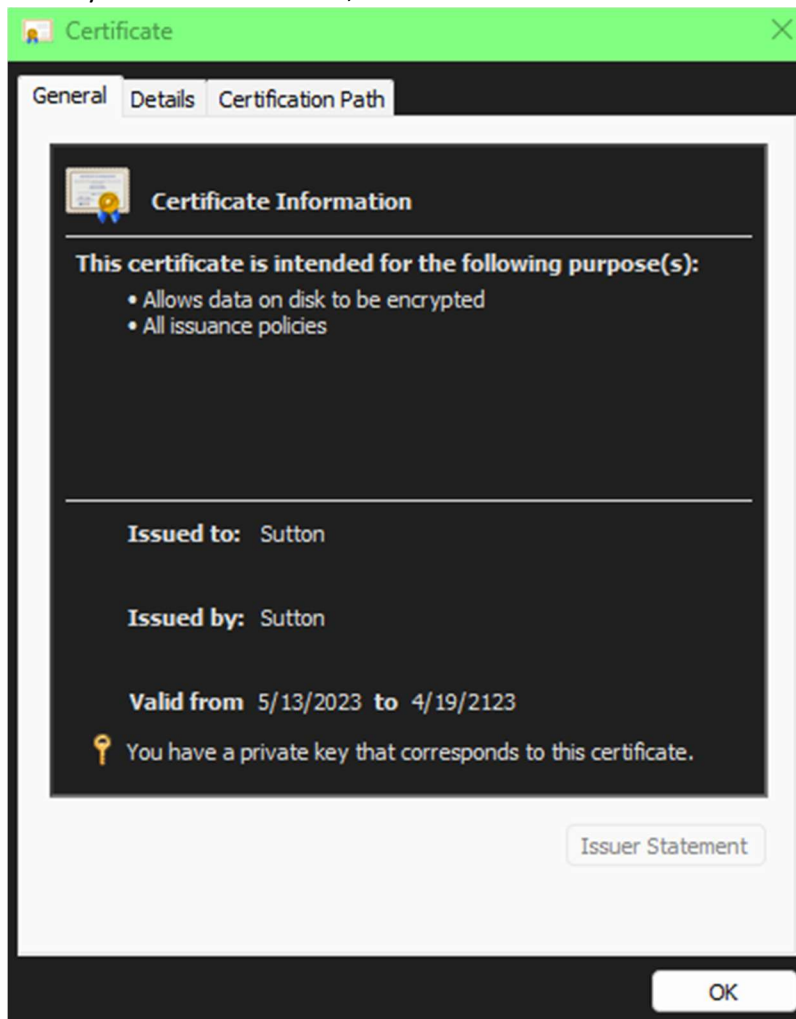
Certificate

General | Details | Certification Path

Certificate Information

This certificate is intended for the following purpose(s):
• Allows data on disk to be encrypted
• All issuance policies

Issued to: Sutton

Issued by: Sutton

Valid from 5/13/2023 to 4/19/2123

You have a private key that corresponds to this certificate.

Issuer Statement

OK